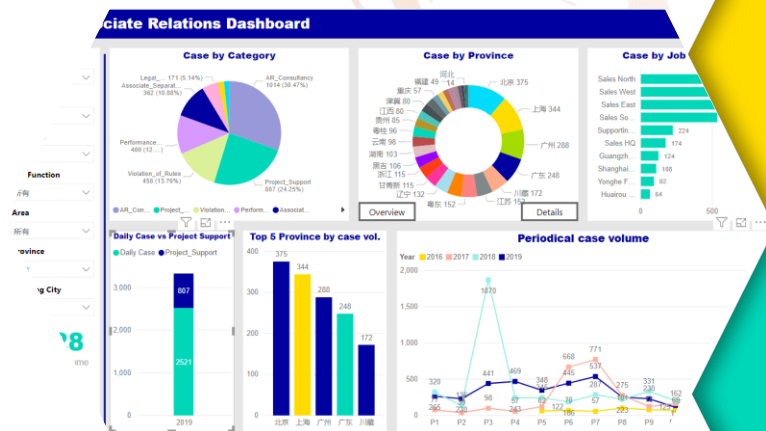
ciate Relations Dashboard

Case by Category

Legal_... 171 (5.14%)
Associate_Separat... 362 (10.88%)
Performance... 400 (12....)
Violation_of_Rules 458 (13.76%)
AR_Consultancy 1014 (30.47%)
Project_Support 807 (24.25%)

AR_Con... Project_... Violation... Perform... Associat...

Case by Province

河北
福建 49
重庆 57
陕西 60
江西 80
贵州 85
粤桂 96
云南 98
湖南 103
黑吉 106
浙江 115
甘青新 115
辽宁 132
山东 14
北京 375
上海 344
广州 288
广东 248
川藏 172
江苏 158
粤东 152

Overview
Details

Case by Job

Sales North
Sales West
Sales East
Sales So...
Supportin... 224
Sales HQ 174
Guangzh... 124
Shanghai... 108
Yonghe F... 92
Huairou ... 84
0 500

Function
所有
Area
所有
rovince
g City
8
ime

Daily Case vs Project Support
Daily Case Project_Support
3,000
2,000
1,000
0
807
2521
2019

Top 5 Province by case vol.
375 344 288 248 172
北京 上海 广州 广东 川藏

Periodical case volume
Year 2016 2017 2018 2019
1870
320 441 469 348 668 446 771 537 287 275 331 230 162
265 230 98 243 122 186 57 223 125
P1 P2 P3 P4 P5 P6 P7 P8 P9